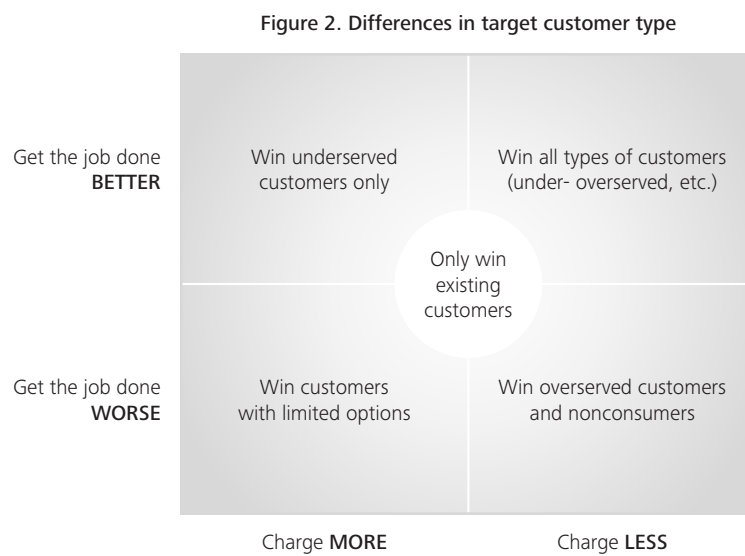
Figure 2. Differences in target customer type

Get the job done BETTER

Win underserved customers only

Win all types of customers (under- overserved, etc.)

Only win existing customers

Get the job done WORSE

Win customers with limited options

Win overserved customers and nonconsumers

Charge MORE

Charge LESS